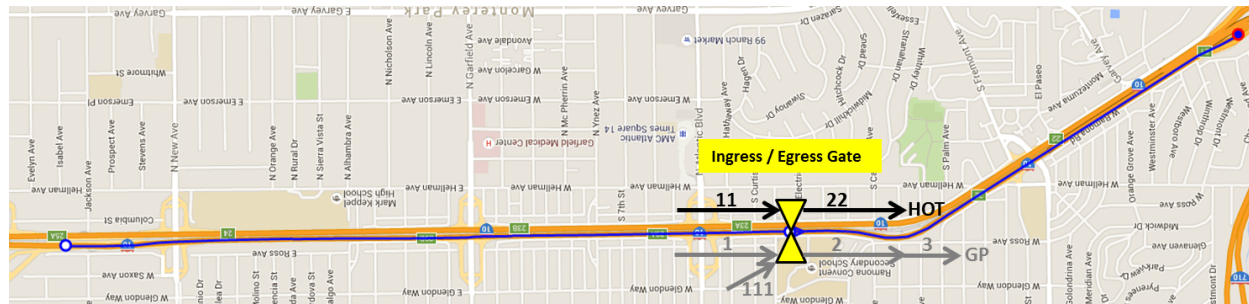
Garvey Ave
E Garvey Ave
Monterey Park
Garvey Ave
Avondale Ave
99 Ranch Market
Whitmore St
W Garvalia Ave
W Garfield Ave
E Emerson Ave
W Emerson Ave
W Emerson Ave
AMC Atlantic Times Square 14
Garfield Medical Center
Ingress / Egress Gate
N Nicholson Ave
N Lincoln Ave
N Garfield Ave
N Mc Pherrin Ave
N Ynez Ave
N Atlantic Blvd
Hathaway Ave
Swanoy Dr
Midvale Dr
Hitchcock Dr
Shanahan Dr
Fremont Ave
El Paseo
Montezuma Ave
Carvey Ave
Westminster Ave
Orange Grove Ave
Westmont Dr
Mark Keppel High School
E Hellman Ave
W Hellman Ave
W Hellman Ave
W Hellman Ave
W Hellman Ave
Evelyn Ave
Isabel Ave
Jackson Ave
Prospect Ave
Stevens Ave
N New Ave
N Orange Ave
N Rural Dr
N Sierra Vista St
N Alhambra Ave
Columbia St
11
22
HOT
25A
10
24
25B
10
23
1
2
3
GP
111
W Ross Ave
S Palm Ave
W Ross Ave
Midwick Dr
W Saxon Ave
Ramona Convent Secondary School
Glenalyn Ave
Parkway Dr
W Glendon Way
W Glendon Way
W Glendon Way
Glendon Way
S 7th St
Goldendrina Ave
Meridian Ave
Brighton Ave
Almont Ave